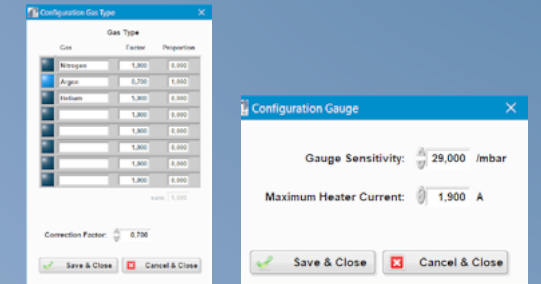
Configuration Gas Type

Gas Type

| Gas | Factor | Proportion |
|---|---|---|
| Nitrogen | 1,000 | 0,000 |
| Argon | 0,700 | 0,000 |
| Helium | 1,000 | 0,000 |
| | 1,000 | 0,000 |
| | 1,000 | 0,000 |
| | 1,000 | 0,000 |
| | 1,000 | 0,000 |
| | 1,000 | 0,000 |

sum 1,000

Correction Factor: 0,700

Save & Close Cancel & Close

Configuration Gauge

Gauge Sensitivity: 29,000 /mbar

Maximum Heater Current: 1,900 A

Save & Close Cancel & Close